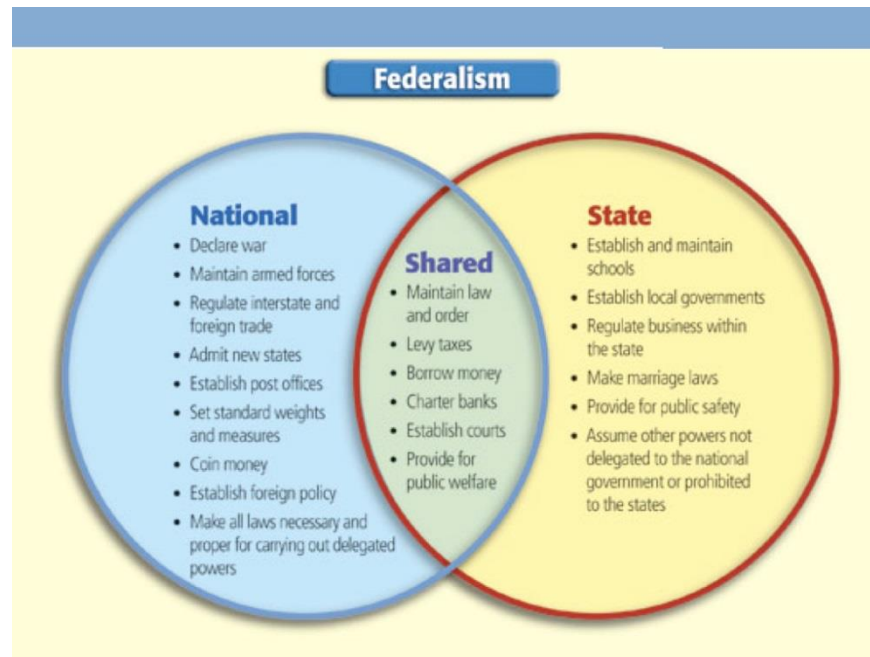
Federalism

National
- Declare war
- Maintain armed forces
- Regulate interstate and foreign trade
- Admit new states
- Establish post offices
- Set standard weights and measures
- Coin money
- Establish foreign policy
- Make all laws necessary and proper for carrying out delegated powers

Shared
- Maintain law and order
- Levy taxes
- Borrow money
- Charter banks
- Establish courts
- Provide for public welfare

State
- Establish and maintain schools
- Establish local governments
- Regulate business within the state
- Make marriage laws
- Provide for public safety
- Assume other powers not delegated to the national government or prohibited to the states